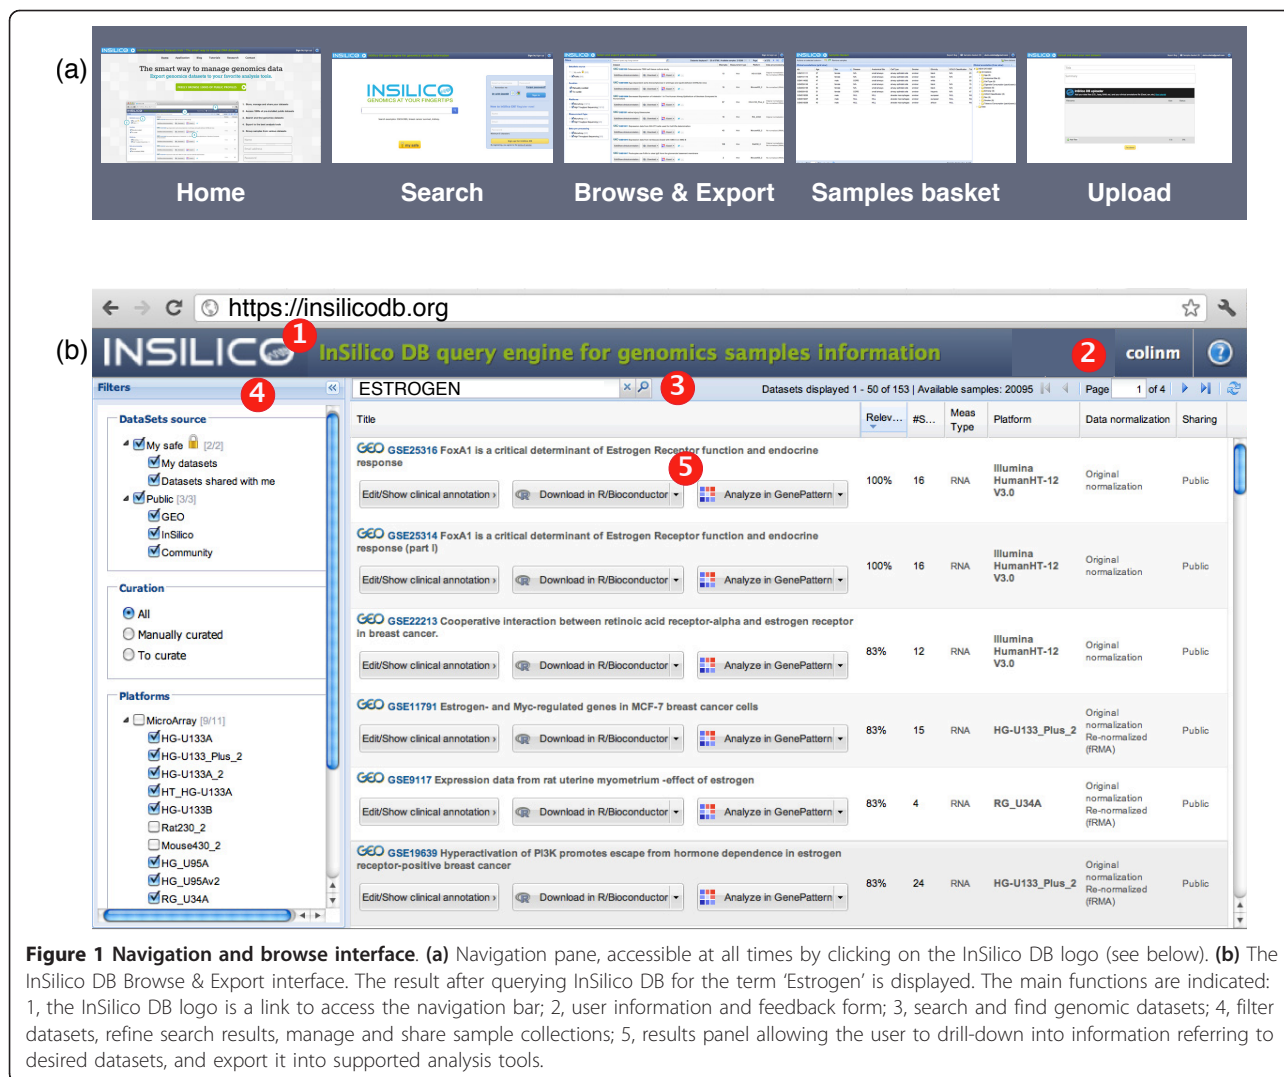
(a)

Home Search Browse & Export Samples basket Upload

(b)

https://insilicodb.org

INSILICO 1 InSilico DB query engine for genomics samples information 2 colinm

Filters 4 ESTROGEN 3 Datasets displayed 1 - 50 of 153 | Available samples: 20095 Page 1 of 4

DataSets source
My safe [2/2]
My datasets
Datasets shared with me
Public [3/3]
GEO
InSilico
Community

Curation
All
Manually curated
To curate

Platforms
MicroArray [9/11]
HG-U133A
HG-U133_Plus_2
HG-U133A_2
HT_HG-U133A
HG-U133B
Rat230_2
Mouse430_2
HG_U95A
HG_U95Av2
RG_U34A

| Title | Relev... | #S... | Meas Type | Platform | Data normalization | Sharing |
|---|---|---|---|---|---|---|
| GEO GSE25316 FoxA1 is a critical determinant of Estrogen Receptor function and endocrine response 5 Edit/Show clinical annotation Download in R/Bioconductor Analyze in GenePattern | 100% | 16 | RNA | Illumina HumanHT-12 V3.0 | Original normalization | Public |
| GEO GSE25314 FoxA1 is a critical determinant of Estrogen Receptor function and endocrine response (part I) Edit/Show clinical annotation Download in R/Bioconductor Analyze in GenePattern | 100% | 16 | RNA | Illumina HumanHT-12 V3.0 | Original normalization | Public |
| GEO GSE22213 Cooperative interaction between retinoic acid receptor-alpha and estrogen receptor in breast cancer. Edit/Show clinical annotation Download in R/Bioconductor Analyze in GenePattern | 83% | 12 | RNA | Illumina HumanHT-12 V3.0 | Original normalization | Public |
| GEO GSE11791 Estrogen- and Myc-regulated genes in MCF-7 breast cancer cells Edit/Show clinical annotation Download in R/Bioconductor Analyze in GenePattern | 83% | 15 | RNA | HG-U133_Plus_2 | Original normalization Re-normalized (fRMA) | Public |
| GEO GSE9117 Expression data from rat uterine myometrium -effect of estrogen Edit/Show clinical annotation Download in R/Bioconductor Analyze in GenePattern | 83% | 4 | RNA | RG_U34A | Original normalization Re-normalized (fRMA) | Public |
| GEO GSE19639 Hyperactivation of PI3K promotes escape from hormone dependence in estrogen receptor-positive breast cancer Edit/Show clinical annotation Download in R/Bioconductor Analyze in GenePattern | 83% | 24 | RNA | HG-U133_Plus_2 | Original normalization Re-normalized (fRMA) | Public |

**Figure 1 Navigation and browse interface. (a)** Navigation pane, accessible at all times by clicking on the InSilico DB logo (see below). **(b)** The InSilico DB Browse & Export interface. The result after querying InSilico DB for the term 'Estrogen' is displayed. The main functions are indicated: 1, the InSilico DB logo is a link to access the navigation bar; 2, user information and feedback form; 3, search and find genomic datasets; 4, filter datasets, refine search results, manage and share sample collections; 5, results panel allowing the user to drill-down into information referring to desired datasets, and export it into supported analysis tools.